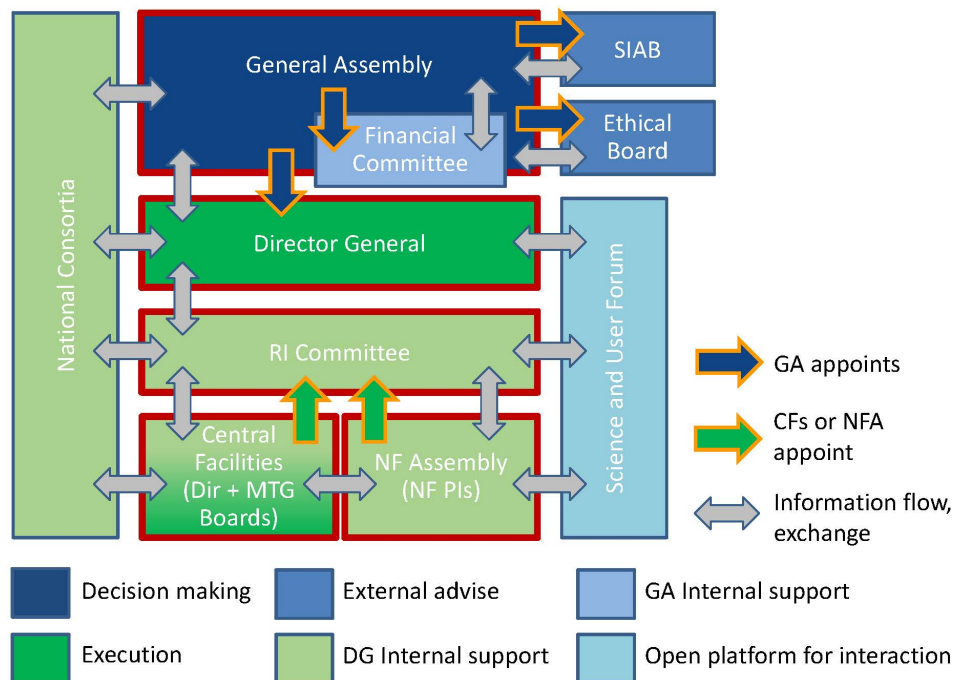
National Consortia

General Assembly

Financial Committee

SIAB

Ethical Board

Director General

RI Committee

Central Facilities (Dir + MTG Boards)

NF Assembly (NF PIs)

Science and User Forum

GA appoints

CFs or NFA appoint

Information flow, exchange

Decision making

External advise

GA Internal support

Execution

DG Internal support

Open platform for interaction